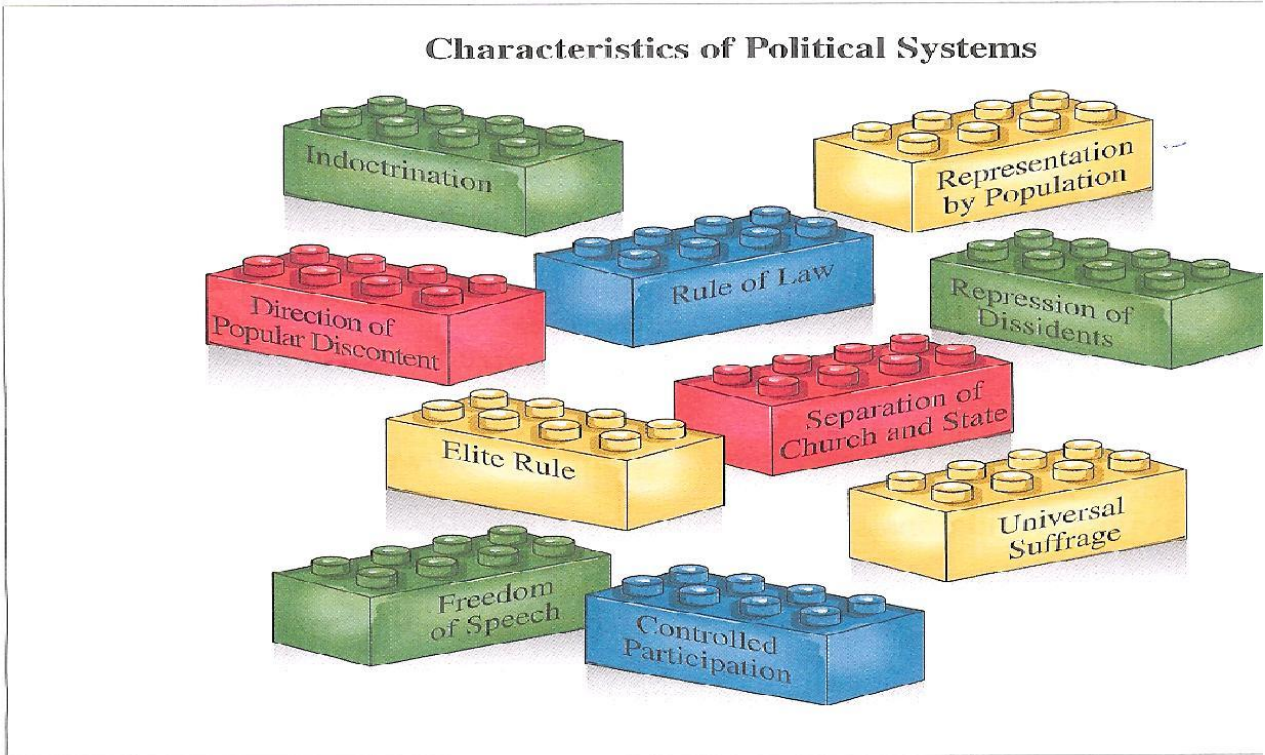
Characteristics of Political Systems

Indoctrination

Representation by Population

Direction of Popular Discontent

Rule of Law

Repression of Dissidents

Separation of Church and State

Elite Rule

Universal Suffrage

Freedom of Speech

Controlled Participation